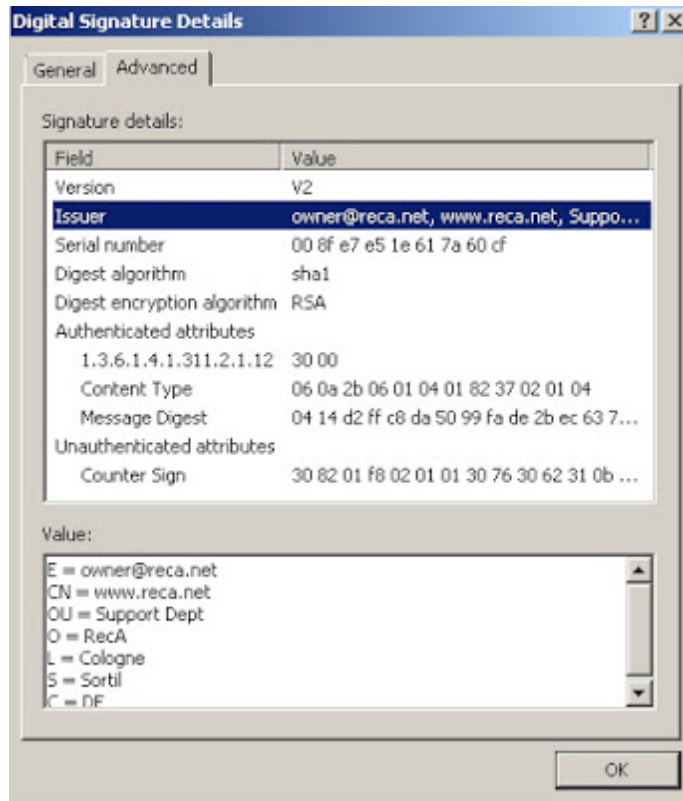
Digital Signature Details

? X

General Advanced

Signature details:

| Field | Value |
|---|---|
| Version | V2 |
| Issuer | owner@reca.net, www.reca.net, Suppo... |
| Serial number | 00 8f e7 e5 1e 61 7a 60 cf |
| Digest algorithm | sha1 |
| Digest encryption algorithm | RSA |
| Authenticated attributes | |
| 1.3.6.1.4.1.311.2.1.12 | 30 00 |
| Content Type | 06 0a 2b 06 01 04 01 82 37 02 01 04 |
| Message Digest | 04 14 d2 ff c8 da 50 99 fa de 2b ec 63 7... |
| Unauthenticated attributes | |
| Counter Sign | 30 82 01 f8 02 01 01 30 76 30 62 31 0b ... |

Value:

E = owner@reca.net
CN = www.reca.net
OU = Support Dept
O = RecA
L = Cologne
S = Sortil
C = DE

OK